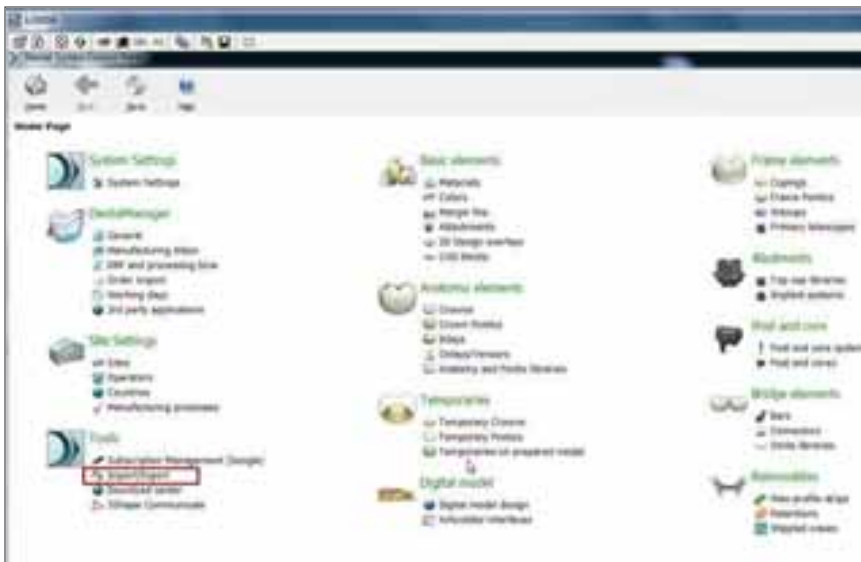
Home Page

System Settings
System Settings

DentalManager
General
Manufacturing Maps
DMF and processing flow
Order import
Working days
3rd party applications

Site Settings
Sites
Operators
Countries
Manufacturing processes

Tools
Subscription Management (Google)
Import/Export
Download center
3Shape Communicate

Basic elements
Materials
Colors
Margin line
Abutments
3D Design overlays
CAD Blocks

Anatomy elements
Crowns
Crown Pontics
Inlays
Onlays/Veneers
Anatomy and Pontic libraries

Temporaries
Temporary Crowns
Temporary Pontics
Temporaries on prepared model

Digital model
Digital model design
Articulator interfaces

Frame elements
Copings
Frame Pontics
Inlays
Primary telescopes

Abutments
Top cap libraries
Implant systems

Post and core
Post and core system
Post and cores

Bridge elements
Bars
Connectors
Virtual libraries

Removables
Wax profile strips
Retentions
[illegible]